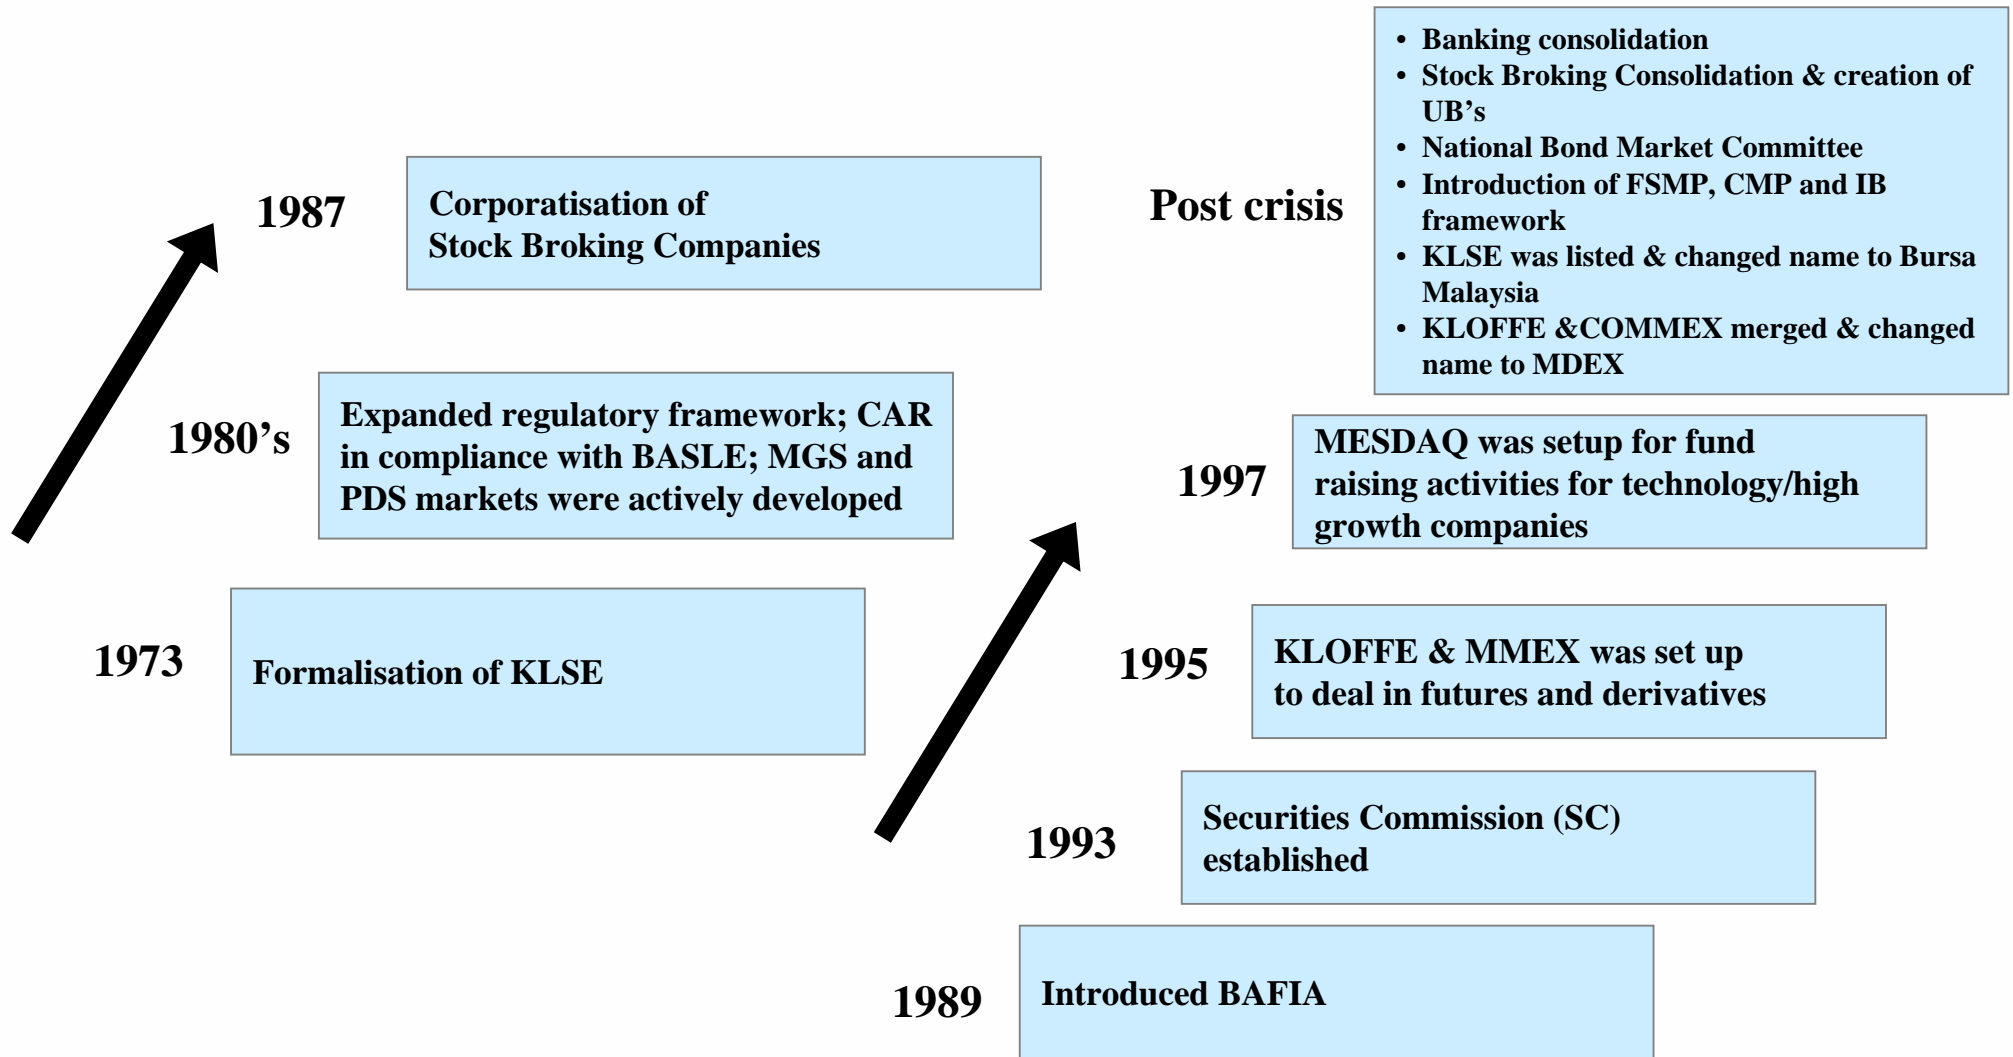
1973 Formalisation of KLSE

1980's Expanded regulatory framework; CAR in compliance with BASLE; MGS and PDS markets were actively developed

1987 Corporatisation of Stock Broking Companies

1989 Introduced BAFIA

1993 Securities Commission (SC) established

1995 KLOFFE & MMEX was set up to deal in futures and derivatives

1997 MESDAQ was setup for fund raising activities for technology/high growth companies

Post crisis
• Banking consolidation
• Stock Broking Consolidation & creation of UB's
• National Bond Market Committee
• Introduction of FSMP, CMP and IB framework
• KLSE was listed & changed name to Bursa Malaysia
• KLOFFE &COMMEX merged & changed name to MDEX